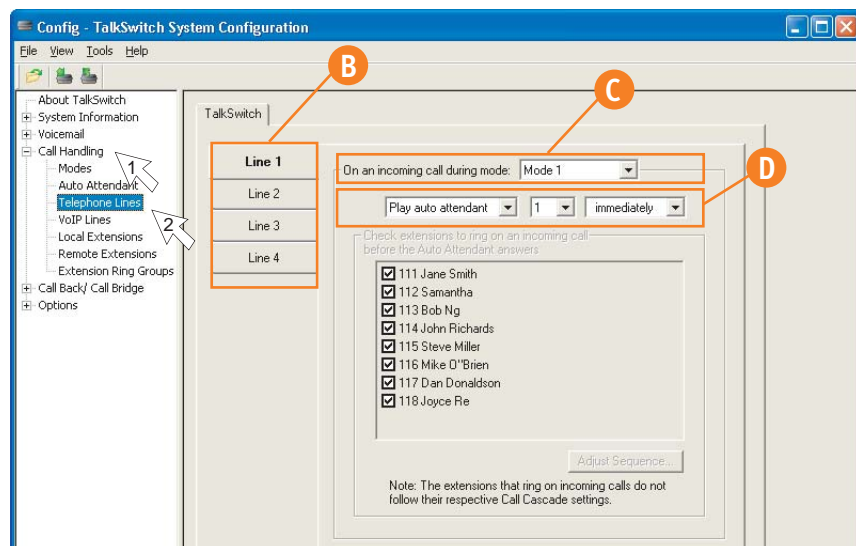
Config - TalkSwitch System Configuration

File View Tools Help

About TalkSwitch
System Information
Voicemail
Call Handling
Modes
Auto Attendant
Telephone Lines
VoIP Lines
Local Extensions
Remote Extensions
Extension Ring Groups
Call Back/ Call Bridge
Options

1
2

B
C
D

TalkSwitch

Line 1
Line 2
Line 3
Line 4

On an incoming call during mode: Mode 1

Play auto attendant 1 immediately

Check extensions to ring on an incoming call before the Auto Attendant answers

111 Jane Smith
112 Samantha
113 Bob Ng
114 John Richards
115 Steve Miller
116 Mike O''Brien
117 Dan Donaldson
118 Joyce Re

Adjust Sequence...

Note: The extensions that ring on incoming calls do not follow their respective Call Cascade settings.